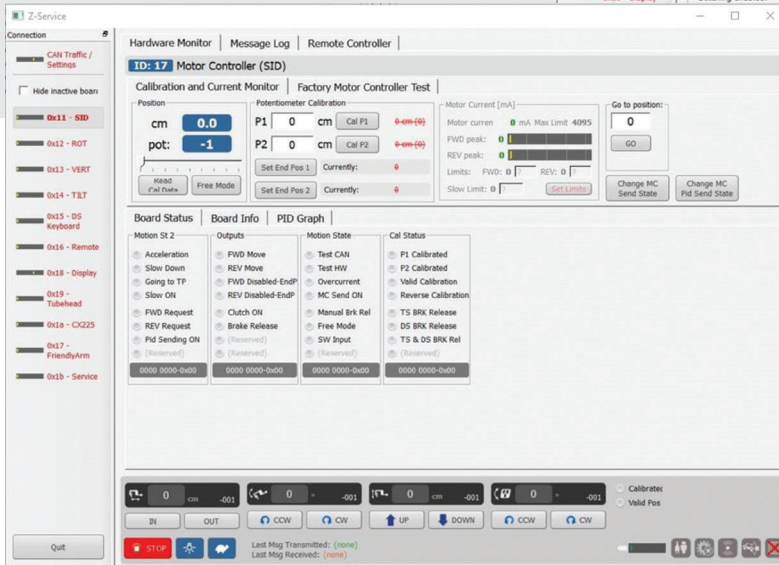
Z-Service

Connection

CAN Traffic / Settings

Hide inactive boar

0x11 - SID

0x12 - ROT

0x13 - VERT

0x14 - TILT

0x15 - DS Keyboard

0x16 - Remote

0x18 - Display

0x19 - Tubehead

0x1a - CX225

0x17 - FriendlyArm

0x1b - Service

Quit

Hardware Monitor | Message Log | Remote Controller

ID: 17 Motor Controller (SID)

Calibration and Current Monitor | Factory Motor Controller Test

Position

cm 0.0

pot: -1

Read Cal Data

Free Mode

Potentiometer Calibration

P1 0 cm Cal P1 0 cm (0)

P2 0 cm Cal P2 0 cm (0)

Set End Pos 1 Currently: 0

Set End Pos 2 Currently: 0

Motor Current [mA]

Motor curren 0 mA Max Limit 4095

FWD peak: 0

REV peak: 0

Limits: FWD: 0 ? REV: 0 ?

Slow Limit: 0 ?

Set Limits

Go to position:

0

GO

Change MC Send State

Change MC Pid Send State

Board Status | Board Info | PID Graph

Motion St 2

Acceleration

Slow Down

Going to TP

Slow ON

FWD Request

REV Request

Pid Sending ON

(Reserved)

0000 0000-0x00

Outputs

FWD Move

REV Move

FWD Disabled-EndP

REV Disabled-EndP

Clutch ON

Brake Release

(Reserved)

(Reserved)

0000 0000-0x00

Motion State

Test CAN

Test HW

Overcurrent

MC Send ON

Manual Brk Rel

Free Mode

SW Input

(Reserved)

0000 0000-0x00

Cal Status

P1 Calibrated

P2 Calibrated

Valid Calibration

Reverse Calibration

TS BRK Release

DS BRK Release

TS & DS BRK Rel

(Reserved)

0000 0000-0x00

0 cm -001

0 -001

0 cm -001

0 -001

IN OUT

CCW CW

UP DOWN

CCW CW

Calibrated

Valid Pos

STOP

Last Msg Transmitted: (none)

Last Msg Received: (none)